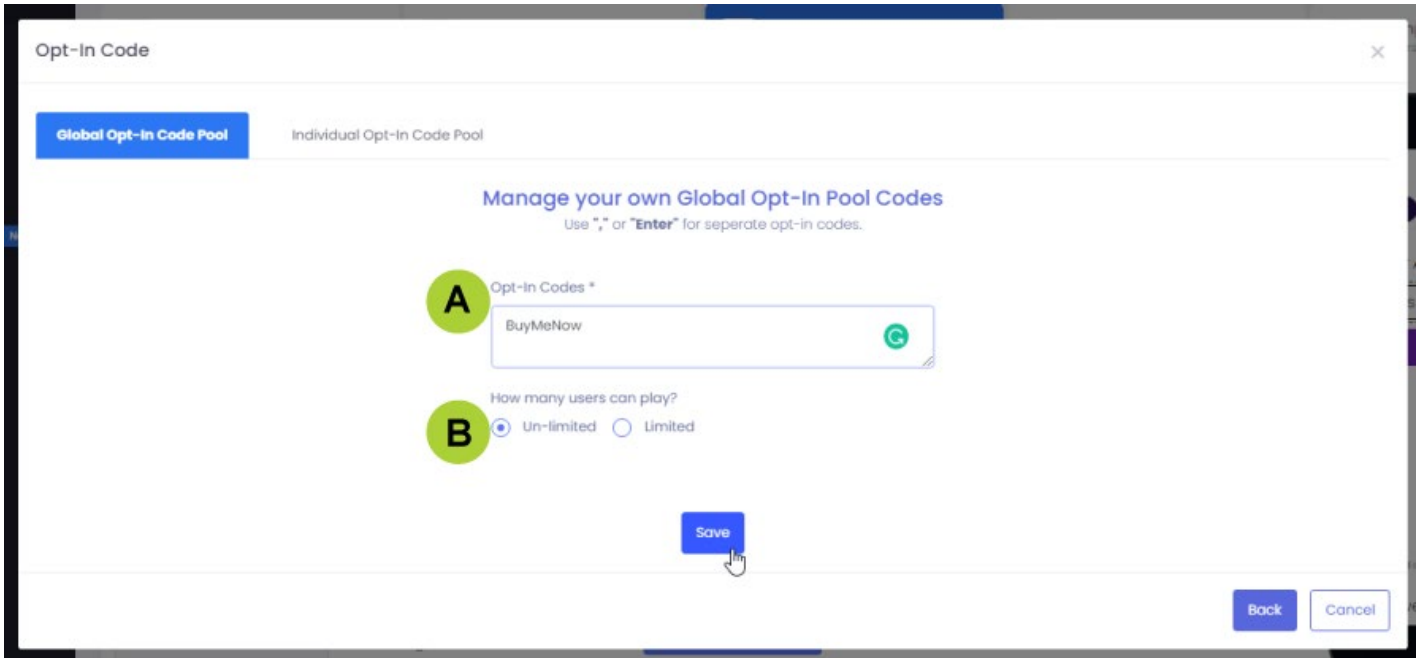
Opt-In Code

×

Global Opt-In Code Pool

Individual Opt-In Code Pool

Manage your own Global Opt-In Pool Codes

Use "," or "Enter" for seperate opt-in codes.

A

Opt-In Codes *

BuyMeNow

B

How many users can play?

Un-limited

Limited

Save

Back

Cancel